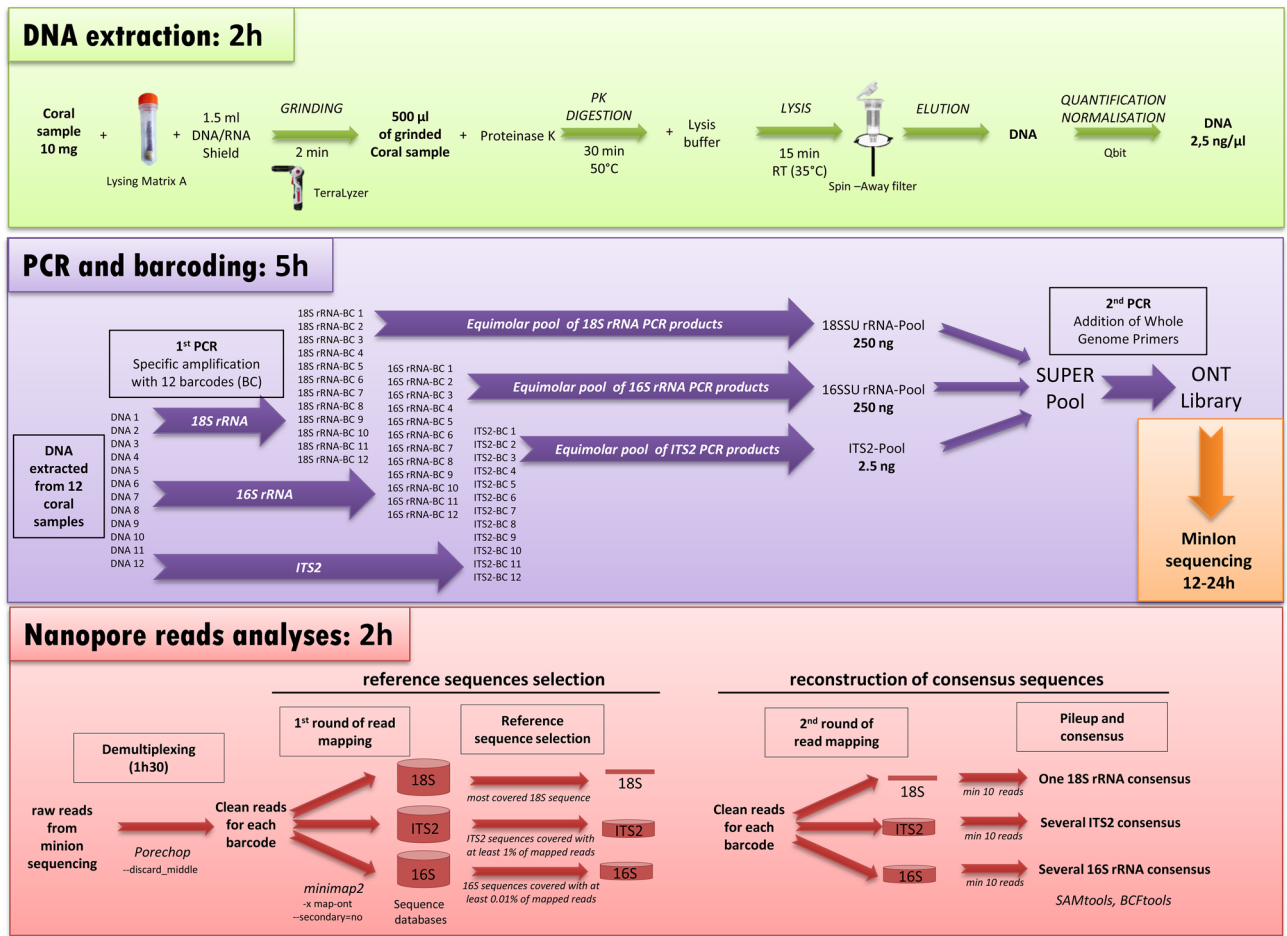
DNA extraction: 2h

Coral sample 10 mg + Lysing Matrix A + 1.5 ml DNA/RNA Shield GRINDING 2 min TerraLyzer 500 µl of grinded Coral sample + Proteinase K PK DIGESTION 30 min 50°C + Lysis buffer LYSIS 15 min RT (35°C) Spin –Away filter ELUTION DNA QUANTIFICATION NORMALISATION Qbit DNA 2,5 ng/µl

PCR and barcoding: 5h

DNA extracted from 12 coral samples

DNA 1
DNA 2
DNA 3
DNA 4
DNA 5
DNA 6
DNA 7
DNA 8
DNA 9
DNA 10
DNA 11
DNA 12

1st PCR
Specific amplification with 12 barcodes (BC)

18S rRNA

16S rRNA

ITS2

18S rRNA-BC 1
18S rRNA-BC 2
18S rRNA-BC 3
18S rRNA-BC 4
18S rRNA-BC 5
18S rRNA-BC 6
18S rRNA-BC 7
18S rRNA-BC 8
18S rRNA-BC 9
18S rRNA-BC 10
18S rRNA-BC 11
18S rRNA-BC 12

16S rRNA-BC 1
16S rRNA-BC 2
16S rRNA-BC 3
16S rRNA-BC 4
16S rRNA-BC 5
16S rRNA-BC 6
16S rRNA-BC 7
16S rRNA-BC 8
16S rRNA-BC 9
16S rRNA-BC 10
16S rRNA-BC 11
16S rRNA-BC 12

ITS2-BC 1
ITS2-BC 2
ITS2-BC 3
ITS2-BC 4
ITS2-BC 5
ITS2-BC 6
ITS2-BC 7
ITS2-BC 8
ITS2-BC 9
ITS2-BC 10
ITS2-BC 11
ITS2-BC 12

Equimolar pool of 18S rRNA PCR products
Equimolar pool of 16S rRNA PCR products
Equimolar pool of ITS2 PCR products

18SSU rRNA-Pool 250 ng
16SSU rRNA-Pool 250 ng
ITS2-Pool 2.5 ng

SUPER Pool

2nd PCR
Addition of Whole Genome Primers

ONT Library

MinIon sequencing 12-24h

Nanopore reads analyses: 2h

reference sequences selection

reconstruction of consensus sequences

Demultiplexing (1h30)

raw reads from minion sequencing

Porechop
--discard_middle

Clean reads for each barcode

1st round of read mapping

minimap2
-x map-ont
--secondary=no

18S
ITS2
16S
Sequence databases

Reference sequence selection

most covered 18S sequence
ITS2 sequences covered with at least 1% of mapped reads
16S sequences covered with at least 0.01% of mapped reads

18S
ITS2
16S

2nd round of read mapping

Clean reads for each barcode

18S
ITS2
16S

min 10 reads
min 10 reads
min 10 reads

Pileup and consensus

One 18S rRNA consensus
Several ITS2 consensus
Several 16S rRNA consensus

SAMtools, BCFtools